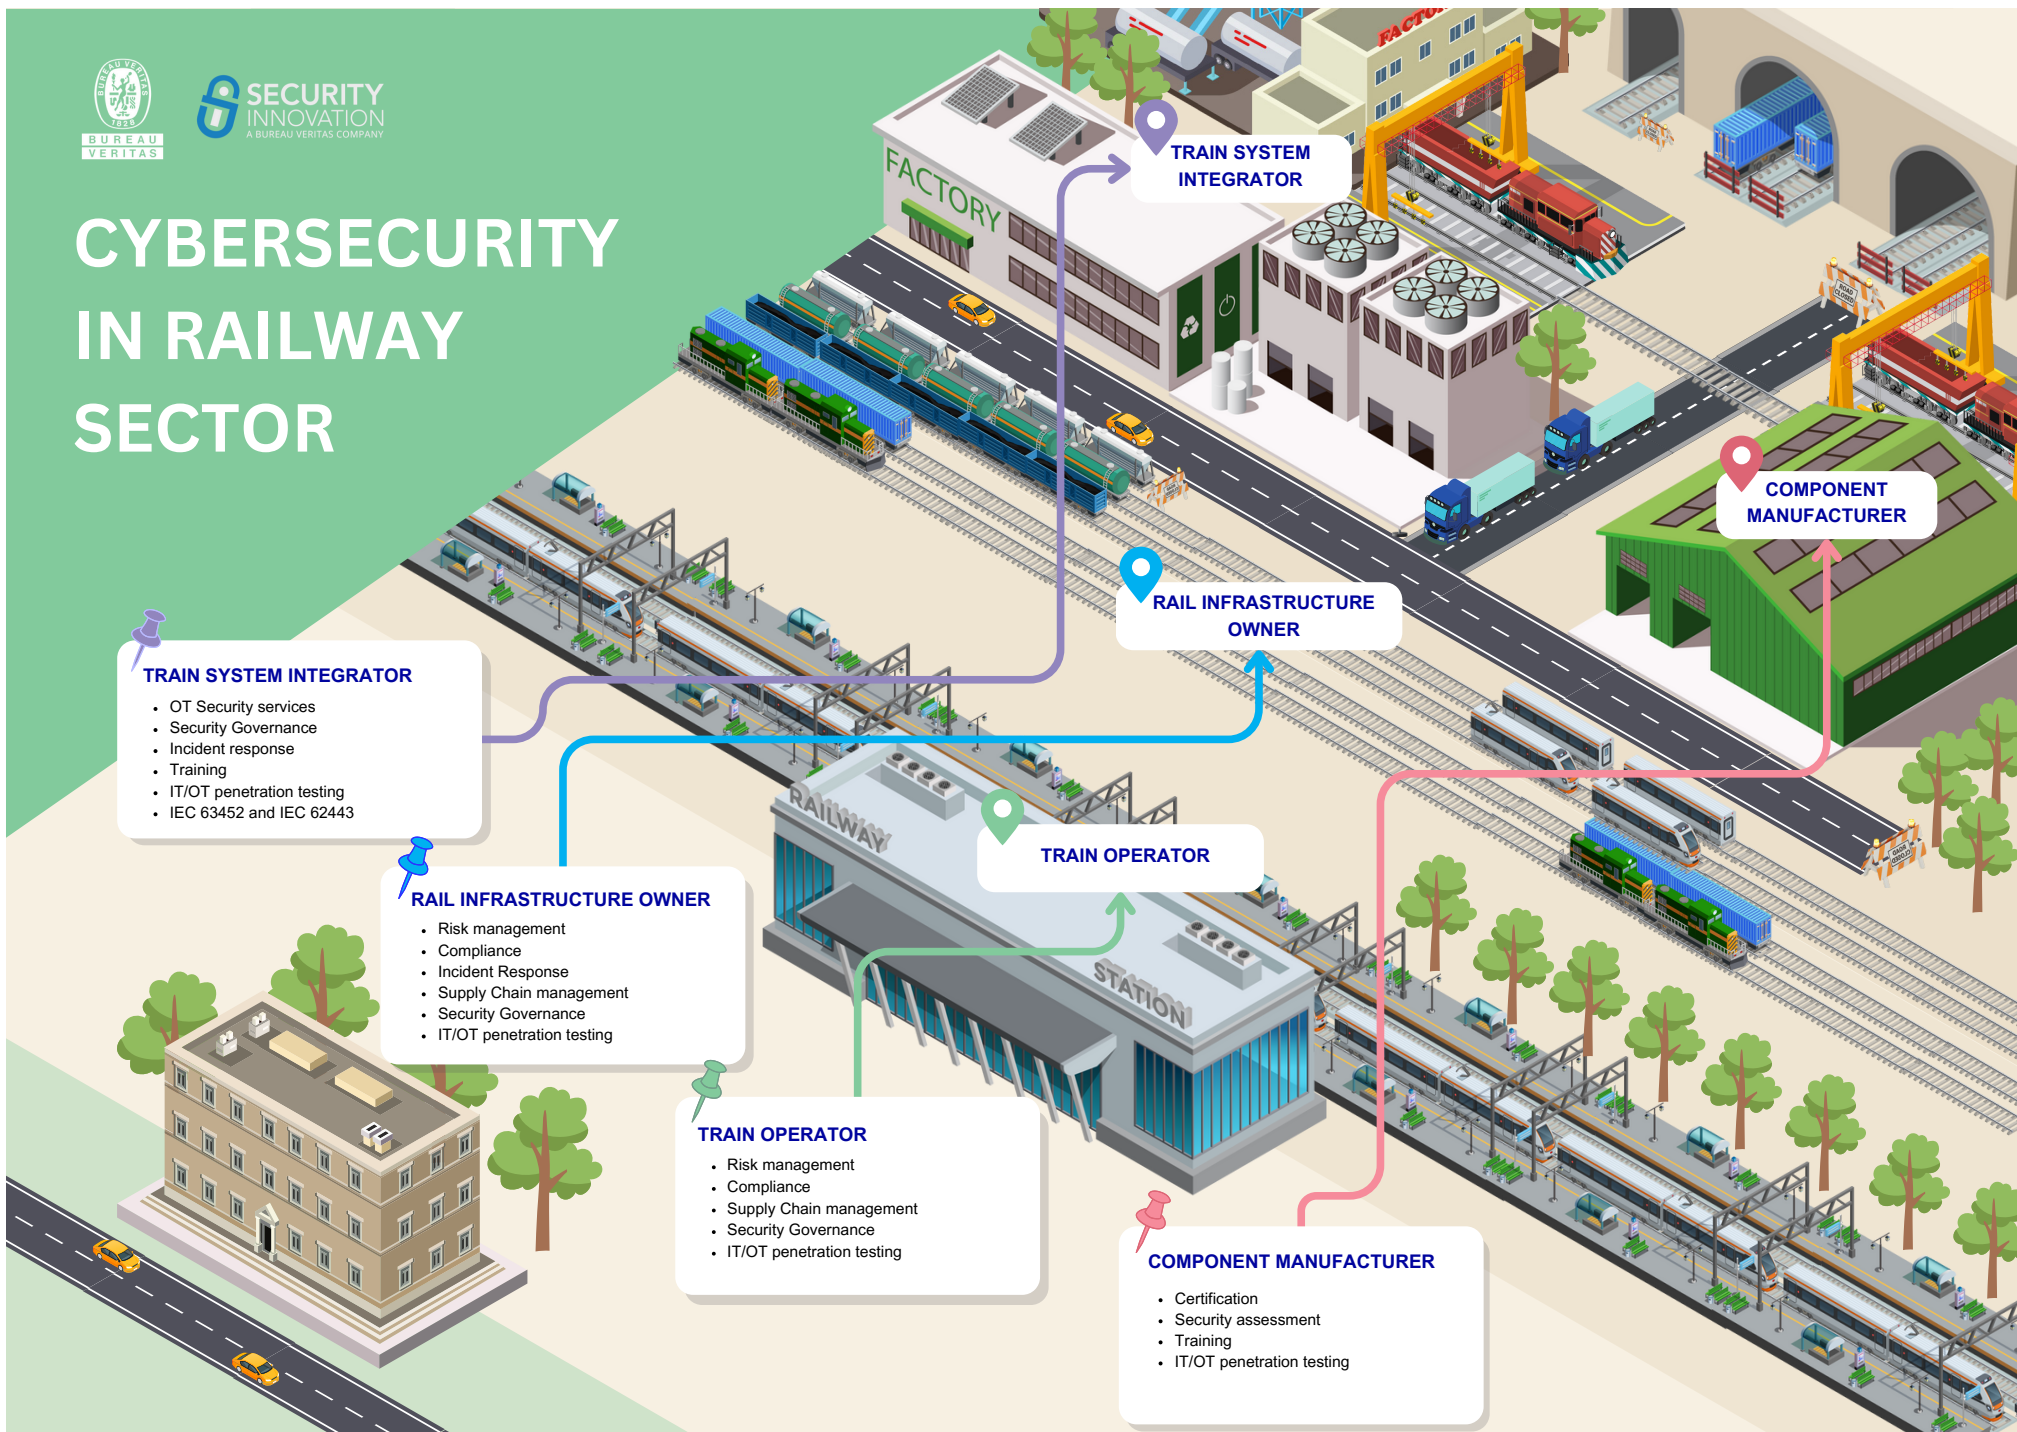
BUREAU VERITAS 1828

SECURITY INNOVATION
A BUREAU VERITAS COMPANY

CYBERSECURITY IN RAILWAY SECTOR

FACTORY

TRAIN SYSTEM INTEGRATOR

COMPONENT MANUFACTURER

RAIL INFRASTRUCTURE OWNER

TRAIN SYSTEM INTEGRATOR
- OT Security services
- Security Governance
- Incident response
- Training
- IT/OT penetration testing
- IEC 63452 and IEC 62443

RAILWAY

TRAIN OPERATOR

RAIL INFRASTRUCTURE OWNER
- Risk management
- Compliance
- Incident Response
- Supply Chain management
- Security Governance
- IT/OT penetration testing

STATION

TRAIN OPERATOR
- Risk management
- Compliance
- Supply Chain management
- Security Governance
- IT/OT penetration testing

COMPONENT MANUFACTURER
- Certification
- Security assessment
- Training
- IT/OT penetration testing